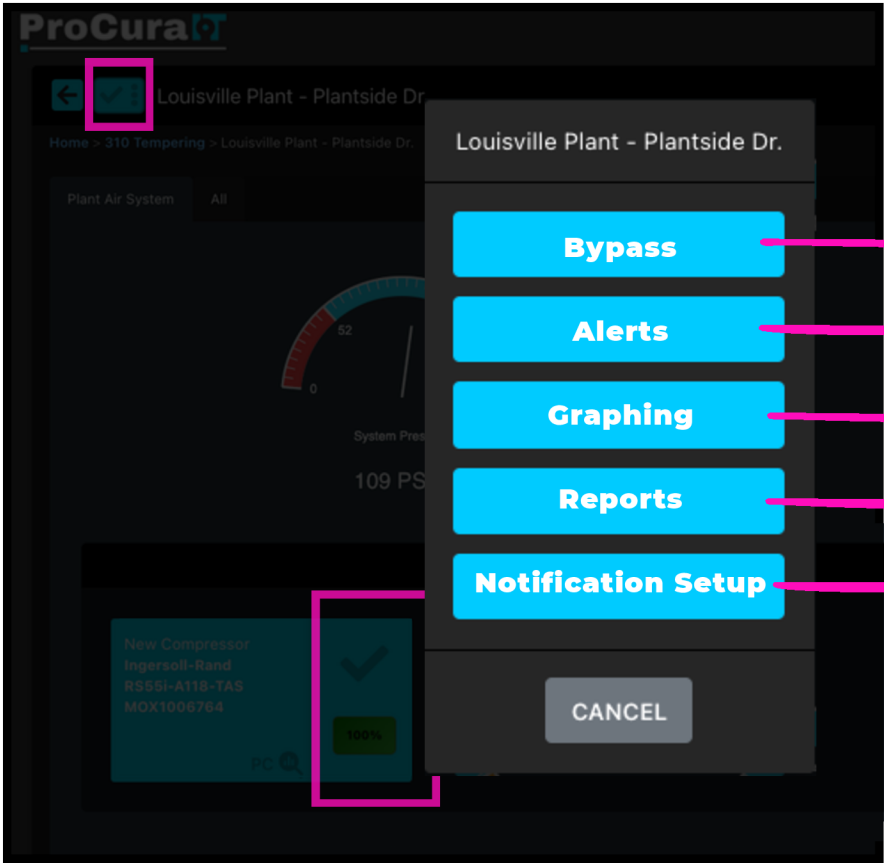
ProCura

Louisville Plant - Plantside Dr.

Home > 310 Tempering > Louisville Plant - Plantside Dr.

Plant Air System

All

0

52

System Pres

109 PS

New Compressor
Ingersoll-Rand
RS55i-A118-TAS
MOX1006764

100%

PC

Louisville Plant - Plantside Dr.

Bypass

Alerts

Graphing

Reports

Notification Setup

CANCEL